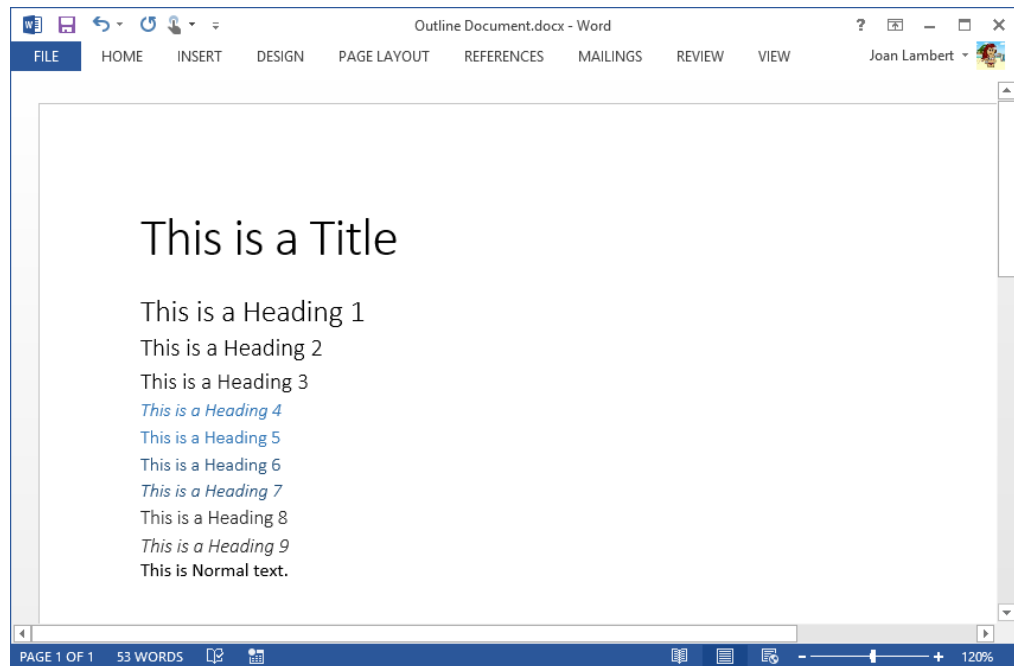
Outline Document.docx - Word

?

FILE HOME INSERT DESIGN PAGE LAYOUT REFERENCES MAILINGS REVIEW VIEW

Joan Lambert

This is a Title

This is a Heading 1

This is a Heading 2

This is a Heading 3

This is a Heading 4

This is a Heading 5

This is a Heading 6

This is a Heading 7

This is a Heading 8

This is a Heading 9

This is Normal text.

PAGE 1 OF 1 53 WORDS

- + 120%